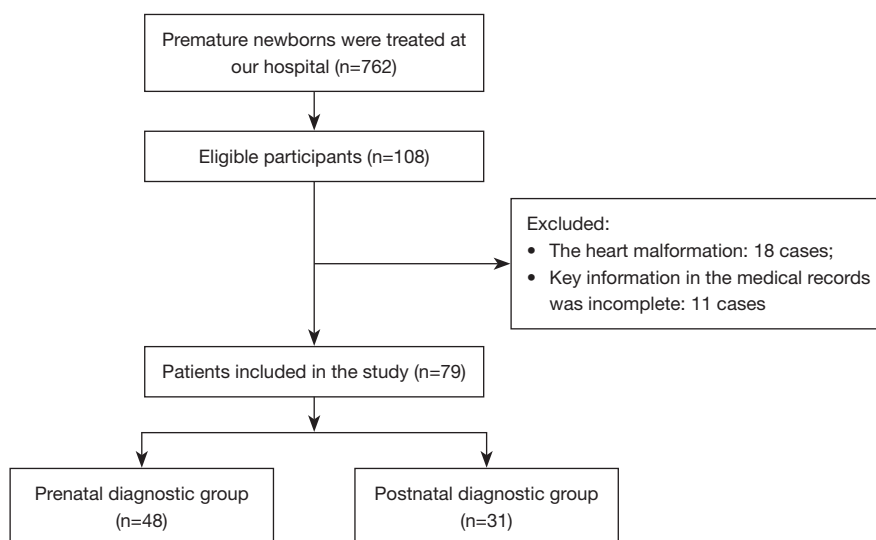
Premature newborns were treated at our hospital (n=762)

Eligible participants (n=108)

Excluded:
• The heart malformation: 18 cases;
• Key information in the medical records was incomplete: 11 cases

Patients included in the study (n=79)

Prenatal diagnostic group (n=48)

Postnatal diagnostic group (n=31)